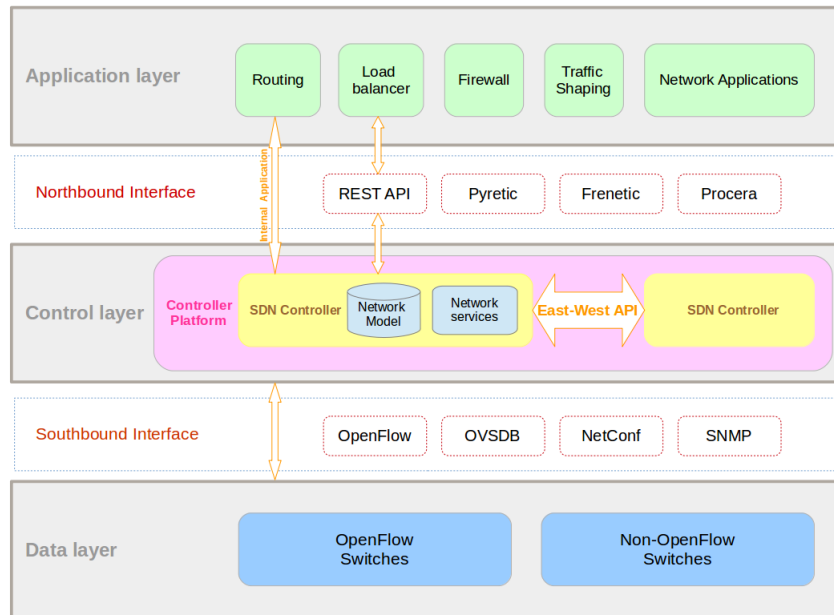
Application layer

Routing

Load balancer

Firewall

Traffic Shaping

Network Applications

Internal Application

Northbound Interface

REST API

Pyretic

Frenetic

Procera

Control layer

Controller Platform

SDN Controller

Network Model

Network services

East-West API

SDN Controller

Southbound Interface

OpenFlow

OVSDB

NetConf

SNMP

Data layer

OpenFlow Switches

Non-OpenFlow Switches